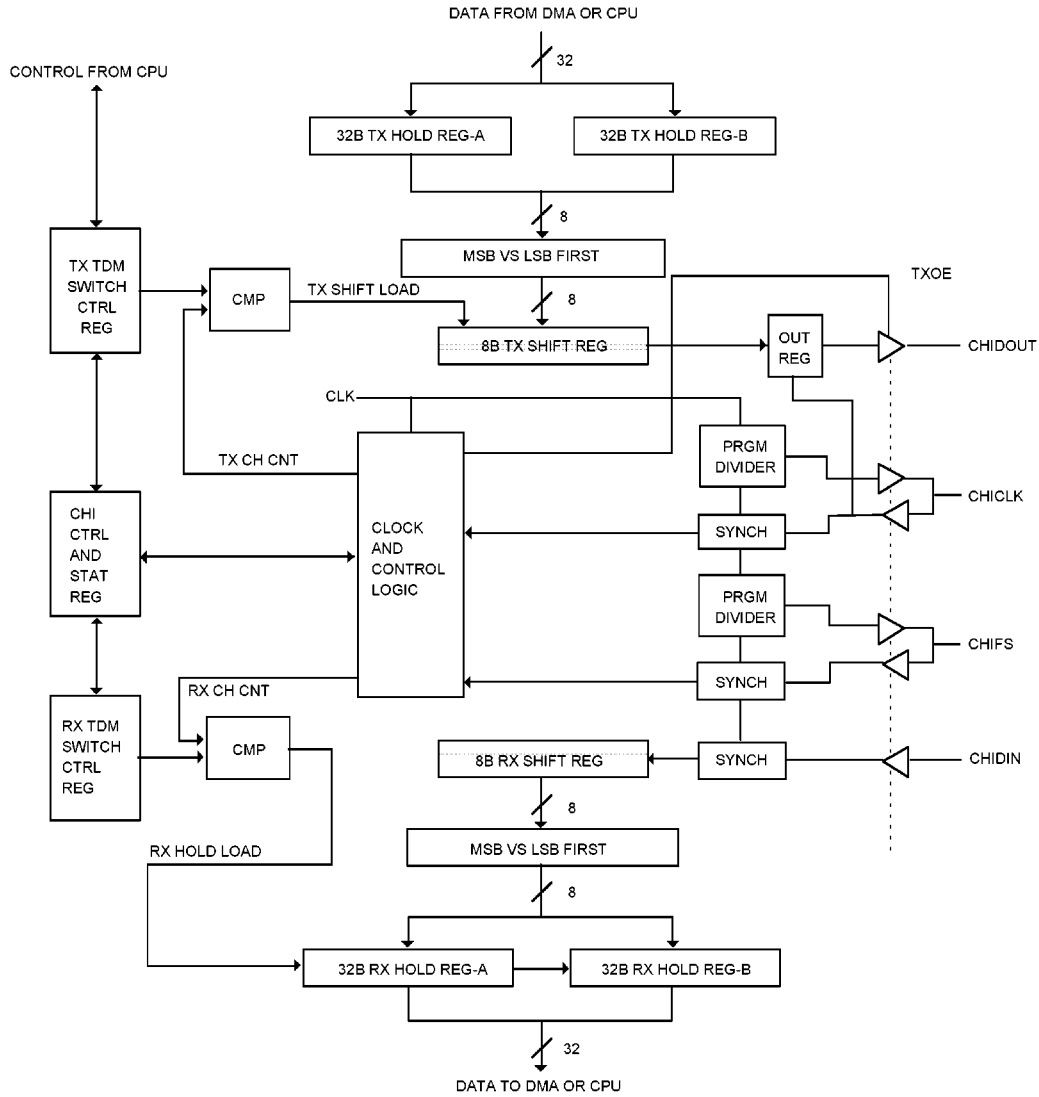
DATA FROM DMA OR CPU

32

CONTROL FROM CPU

32B TX HOLD REG-A

32B TX HOLD REG-B

8

MSB VS LSB FIRST

TXOE

TX TDM SWITCH CTRL REG

CMP

TX SHIFT LOAD

8

8B TX SHIFT REG

OUT REG

CHIDOUT

CLK

PRGM DIVIDER

TX CH CNT

CHICLK

CHI CTRL AND STAT REG

CLOCK AND CONTROL LOGIC

SYNCH

PRGM DIVIDER

CHIFS

SYNCH

RX CH CNT

RX TDM SWITCH CTRL REG

CMP

8B RX SHIFT REG

SYNCH

CHIDIN

8

RX HOLD LOAD

MSB VS LSB FIRST

8

32B RX HOLD REG-A

32B RX HOLD REG-B

32

DATA TO DMA OR CPU